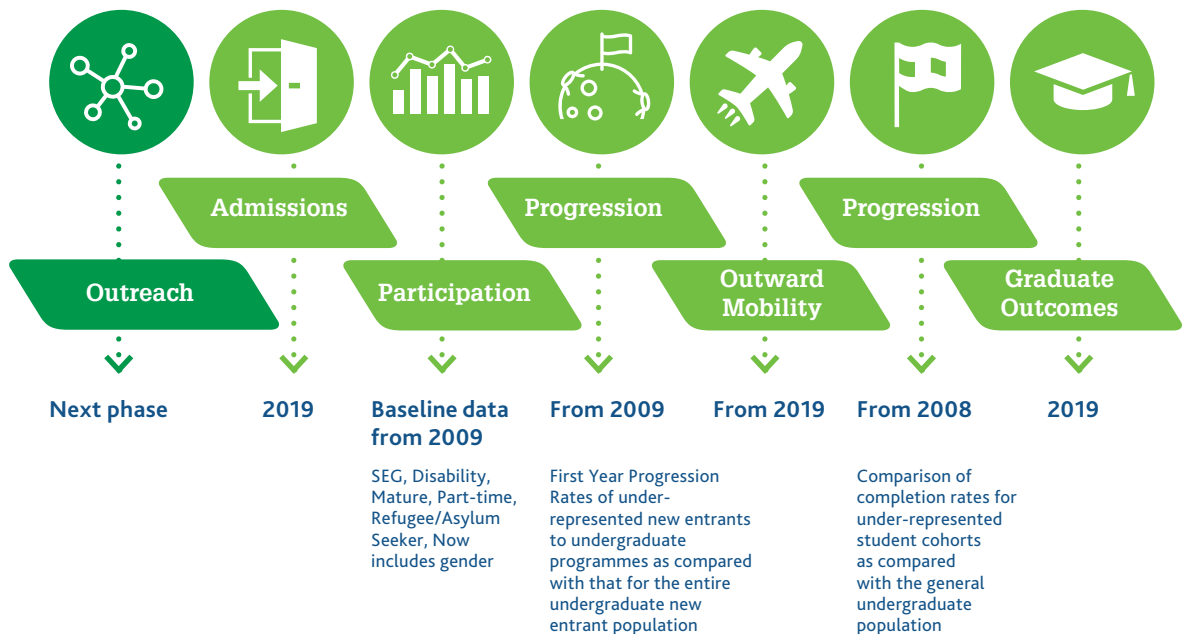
Admissions

Progression

Progression

Outreach

Participation

Outward Mobility

Graduate Outcomes

Next phase

2019

Baseline data from 2009

SEG, Disability, Mature, Part-time, Refugee/Asylum Seeker, Now includes gender

From 2009

First Year Progression Rates of under-represented new entrants to undergraduate programmes as compared with that for the entire undergraduate new entrant population

From 2019

From 2008

Comparison of completion rates for under-represented student cohorts as compared with the general undergraduate population

2019